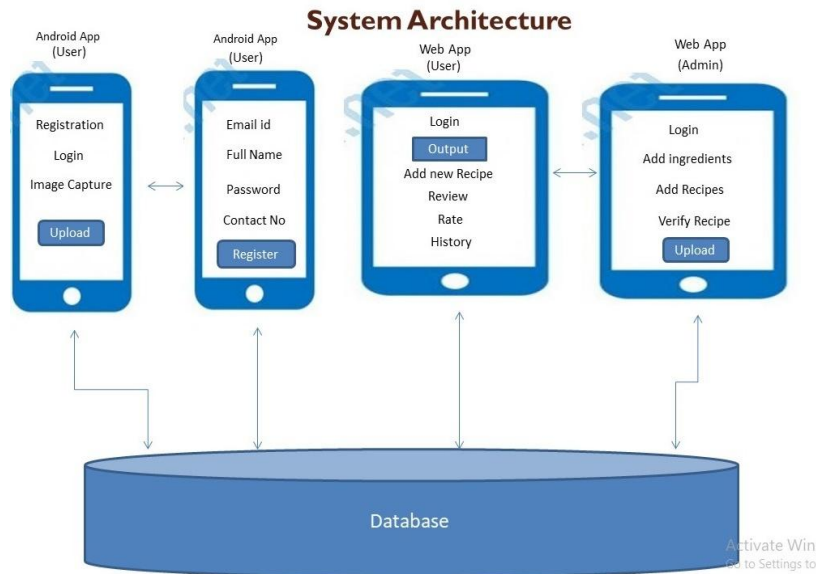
System Architecture

Android App
(User)

Registration

Login

Image Capture

Upload

Android App
(User)

Email id

Full Name

Password

Contact No

Register

Web App
(User)

Login

Output

Add new Recipe

Review

Rate

History

Web App
(Admin)

Login

Add ingredients

Add Recipes

Verify Recipe

Upload

Database

Activate Win
Go to Settings to